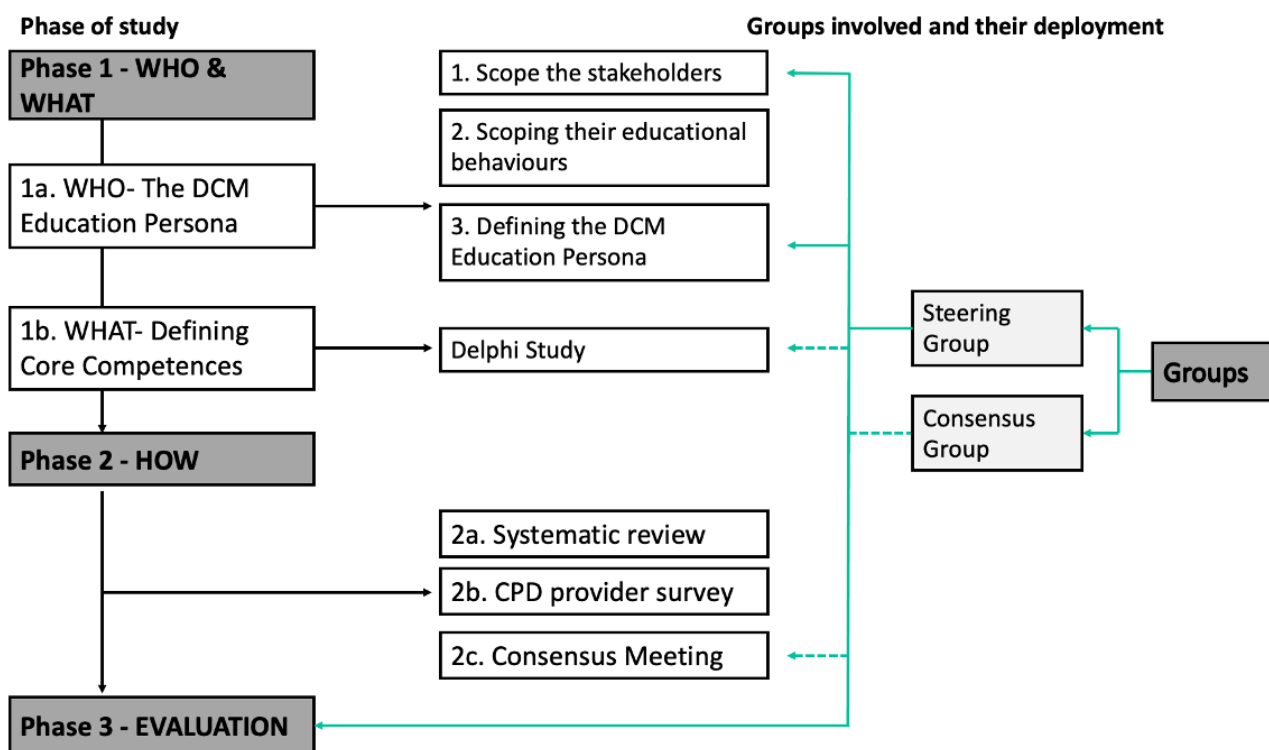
Phase of study

Groups involved and their deployment

Phase 1 - WHO & WHAT

1a. WHO- The DCM Education Persona

1b. WHAT- Defining Core Competences

Phase 2 - HOW

Phase 3 - EVALUATION

1. Scope the stakeholders

2. Scoping their educational behaviours

3. Defining the DCM Education Persona

Delphi Study

2a. Systematic review

2b. CPD provider survey

2c. Consensus Meeting

Steering Group

Consensus Group

Groups